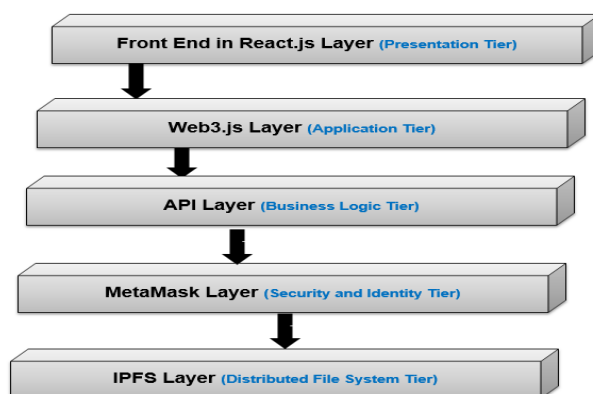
Front End in React.js Layer (Presentation Tier)

Web3.js Layer (Application Tier)

API Layer (Business Logic Tier)

MetaMask Layer (Security and Identity Tier)

IPFS Layer (Distributed File System Tier)